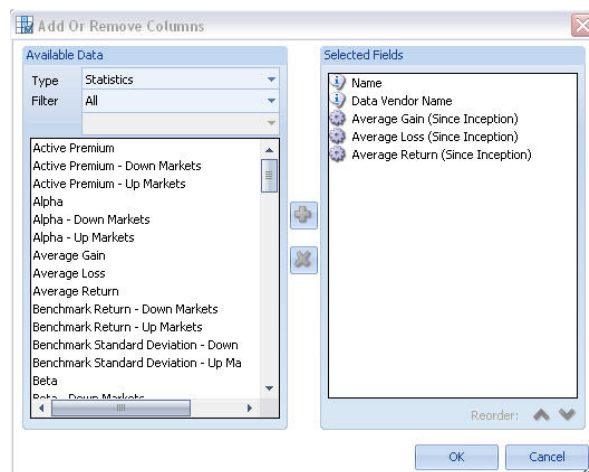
Add Or Remove Columns

Available Data

Type Statistics

Filter All

Active Premium
Active Premium - Down Markets
Active Premium - Up Markets
Alpha
Alpha - Down Markets
Alpha - Up Markets
Average Gain
Average Loss
Average Return
Benchmark Return - Down Markets
Benchmark Return - Up Markets
Benchmark Standard Deviation - Down
Benchmark Standard Deviation - Up Ma
Beta
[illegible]

Selected Fields

Name
Data Vendor Name
Average Gain (Since Inception)
Average Loss (Since Inception)
Average Return (Since Inception)

Reorder:

OK

Cancel